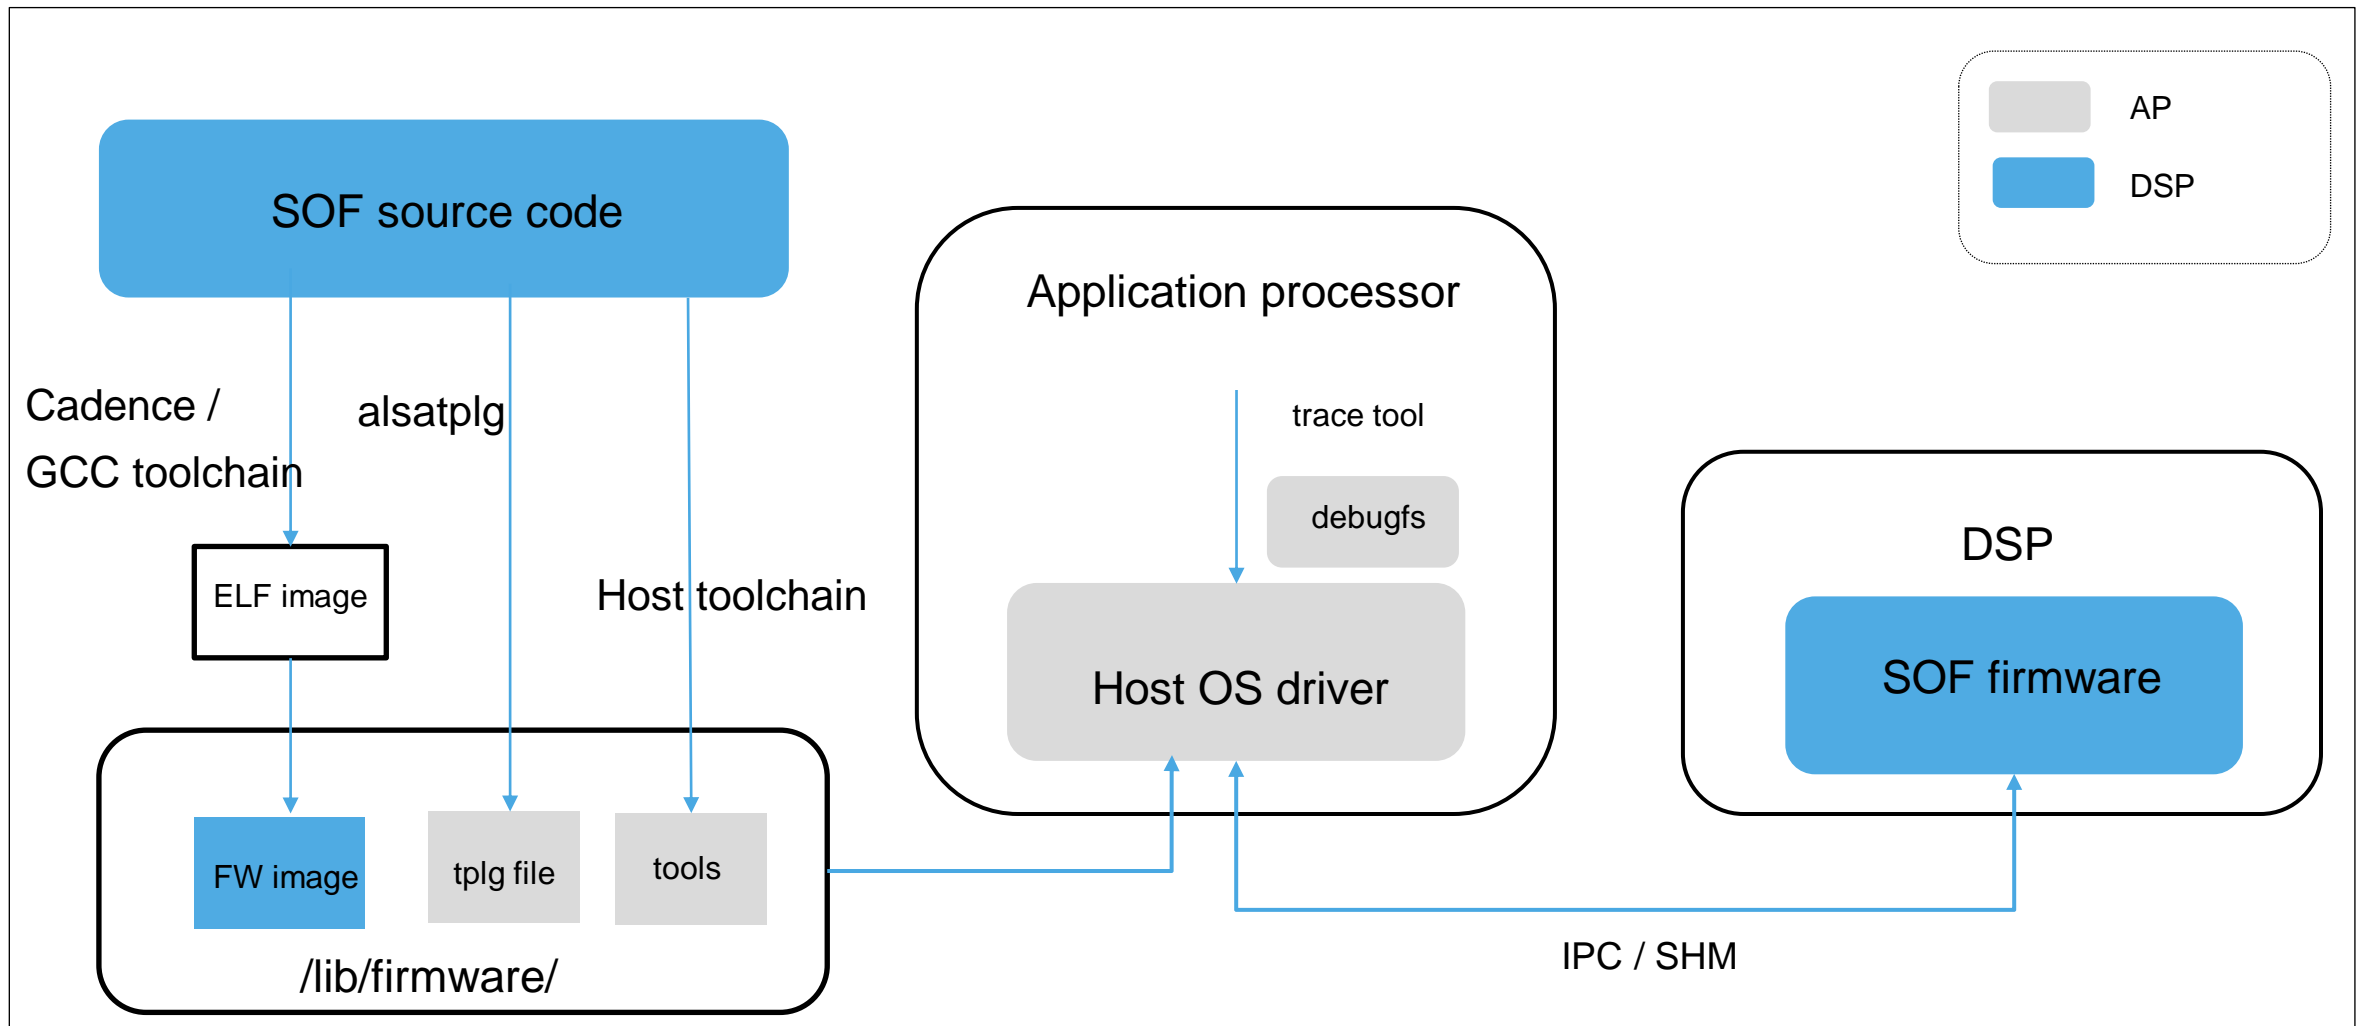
AP

DSP

SOF source code

Cadence /
GCC toolchain

alsatplg

Host toolchain

ELF image

FW image

tplg file

tools

/lib/firmware/

Application processor

trace tool

debugfs

Host OS driver

DSP

SOF firmware

IPC / SHM